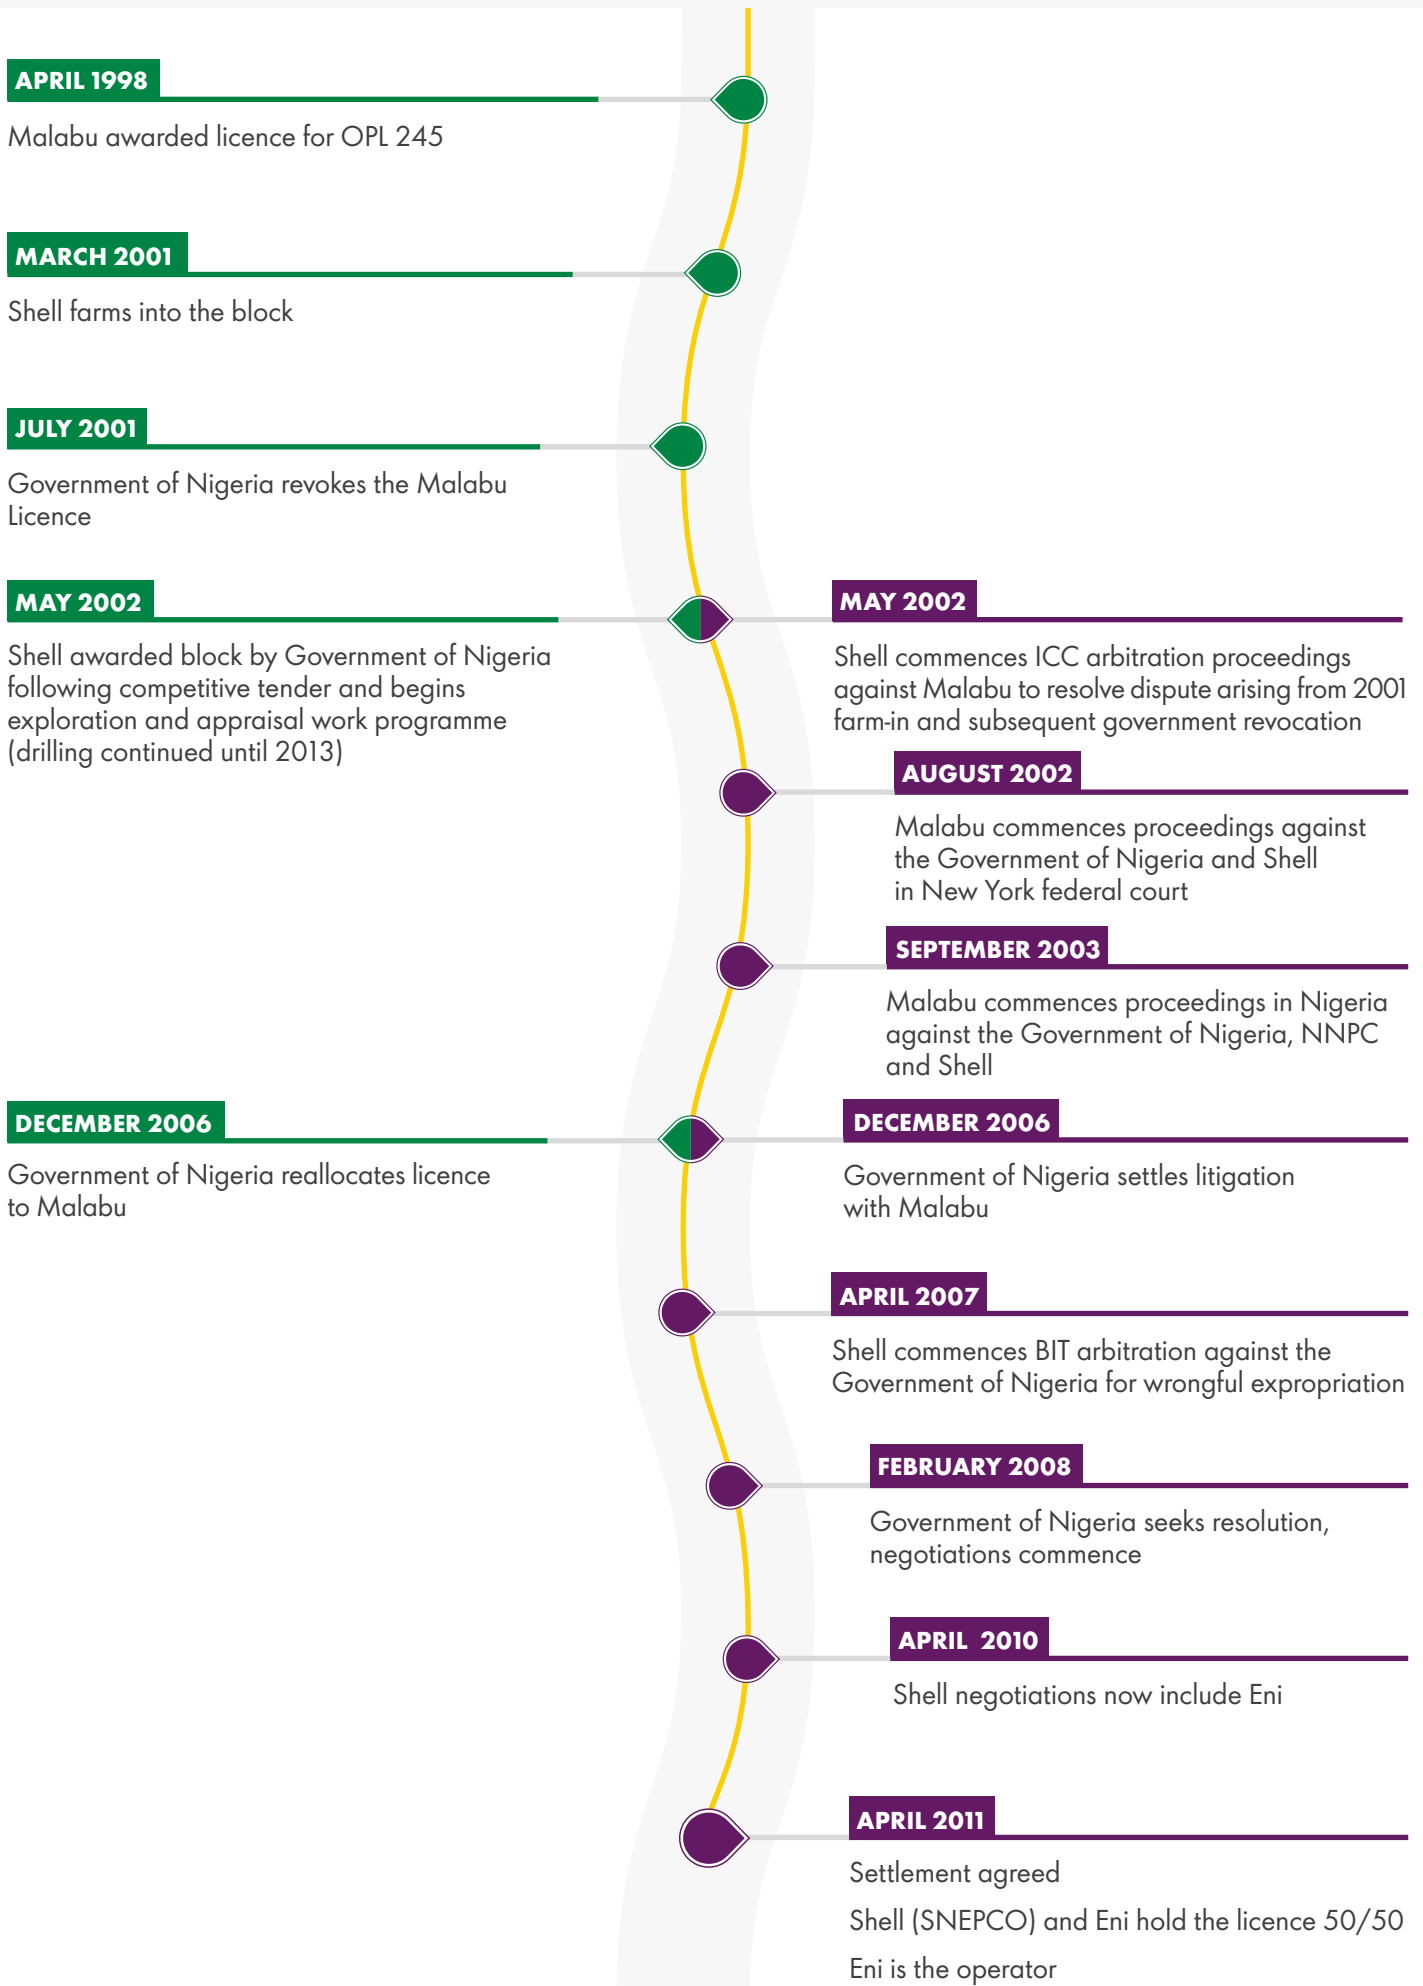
APRIL 1998

Malabu awarded licence for OPL 245

MARCH 2001

Shell farms into the block

JULY 2001

Government of Nigeria revokes the Malabu Licence

MAY 2002

Shell awarded block by Government of Nigeria following competitive tender and begins exploration and appraisal work programme (drilling continued until 2013)

MAY 2002

Shell commences ICC arbitration proceedings against Malabu to resolve dispute arising from 2001 farm-in and subsequent government revocation

AUGUST 2002

Malabu commences proceedings against the Government of Nigeria and Shell in New York federal court

SEPTEMBER 2003

Malabu commences proceedings in Nigeria against the Government of Nigeria, NNPC and Shell

DECEMBER 2006

Government of Nigeria reallocates licence to Malabu

DECEMBER 2006

Government of Nigeria settles litigation with Malabu

APRIL 2007

Shell commences BIT arbitration against the Government of Nigeria for wrongful expropriation

FEBRUARY 2008

Government of Nigeria seeks resolution, negotiations commence

APRIL 2010

Shell negotiations now include Eni

APRIL 2011

Settlement agreed

Shell (SNEPCO) and Eni hold the licence 50/50

Eni is the operator